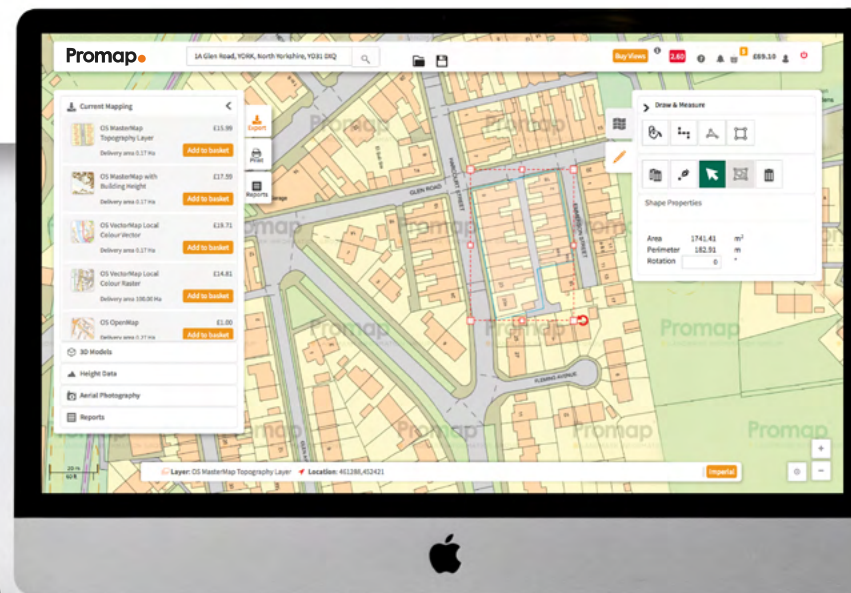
Promap

1A Glen Road, YORK, North Yorkshire, YO31 0XQ

Buy Views 3.60 £69.10

Current Mapping

OS MasterMap Topography Layer £15.99
Delivery area 0.17 Ha
Add to basket

OS MasterMap with Building Height £17.59
Delivery area 0.17 Ha
Add to basket

OS VectorMap Local Colour Vector £19.71
Delivery area 0.17 Ha
Add to basket

OS VectorMap Local Colour Raster £14.81
Delivery area 100.00 Ha
Add to basket

OS OpenMap £1.00
Delivery area 0.17 Ha
Add to basket

3D Models

Height Data

Aerial Photography

Reports

Export

Print

Reports

Draw & Measure

Shape Properties

| Area | 1741.41 | $m^2$ |
|---|---|---|
| Perimeter | 182.91 | m |
| Rotation | 0 | ° |

GLEN ROAD

FLEMING AVENUE

Promap

Layer: OS MasterMap Topography Layer Location: 461288,452421

Imperial

20 ft
60 ft